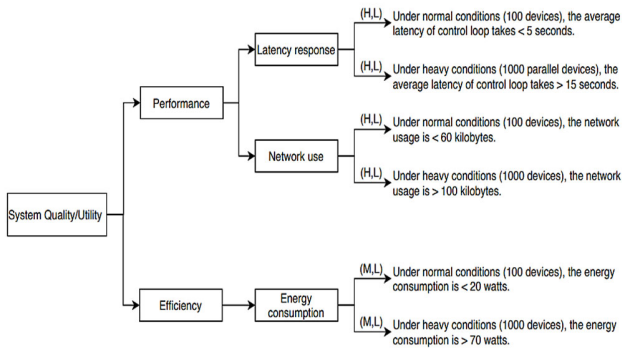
System Quality/Utility

Performance

Latency response

(H,L) Under normal conditions (100 devices), the average latency of control loop takes < 5 seconds.

(H,L) Under heavy conditions (1000 parallel devices), the average latency of control loop takes > 15 seconds.

Network use

(H,L) Under normal conditions (100 devices), the network usage is < 60 kilobytes.

(H,L) Under heavy conditions (1000 devices), the network usage is > 100 kilobytes.

Efficiency

Energy consumption

(M,L) Under normal conditions (100 devices), the energy consumption is < 20 watts.

(M,L) Under heavy conditions (1000 devices), the energy consumption is > 70 watts.